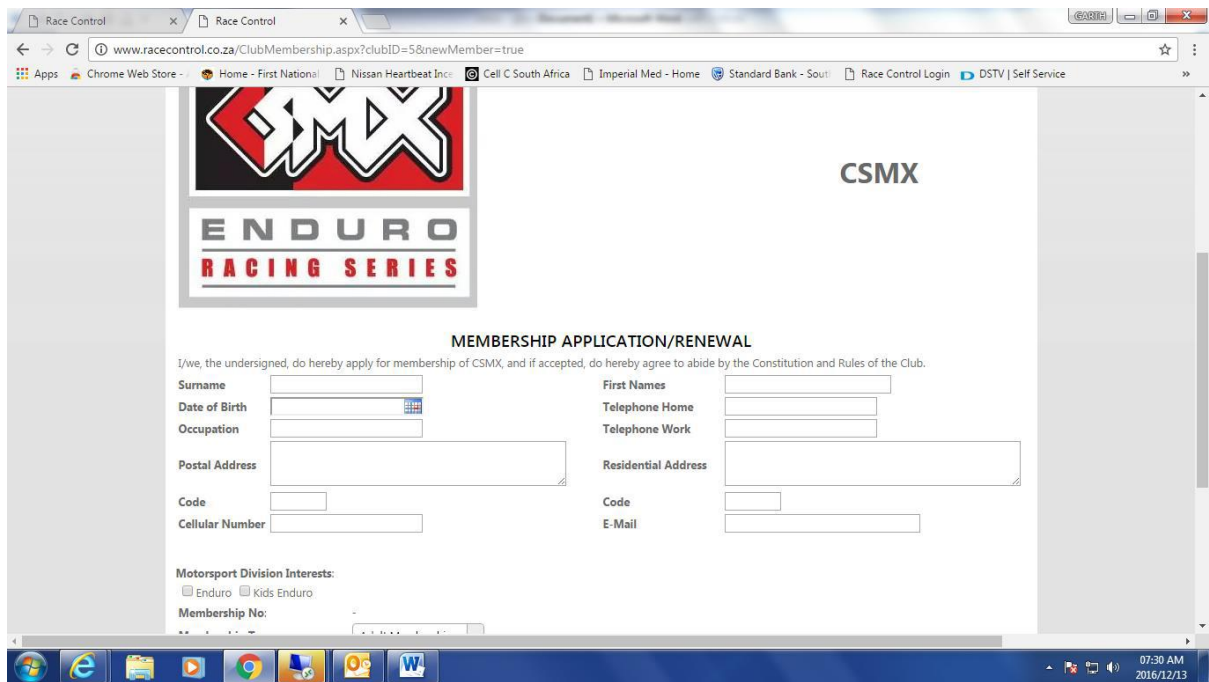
Race Control
Race Control
GARTH
www.racecontrol.co.za/ClubMembership.aspx?clubID=5&newMember=true
Apps Chrome Web Store - Home - First National Nissan Heartbeat Ince Cell C South Africa Imperial Med - Home Standard Bank - Sout Race Control Login DSTV | Self Service

CSMX
ENDURO
RACING SERIES

CSMX

MEMBERSHIP APPLICATION/RENEWAL

I/we, the undersigned, do hereby apply for membership of CSMX, and if accepted, do hereby agree to abide by the Constitution and Rules of the Club.

Surname
First Names
Date of Birth
Telephone Home
Occupation
Telephone Work
Postal Address
Residential Address
Code
Code
Cellular Number
E-Mail

Motorsport Division Interests:
Enduro Kids Enduro
Membership No:
-
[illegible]
Adult Membership

07:30 AM
2016/12/13